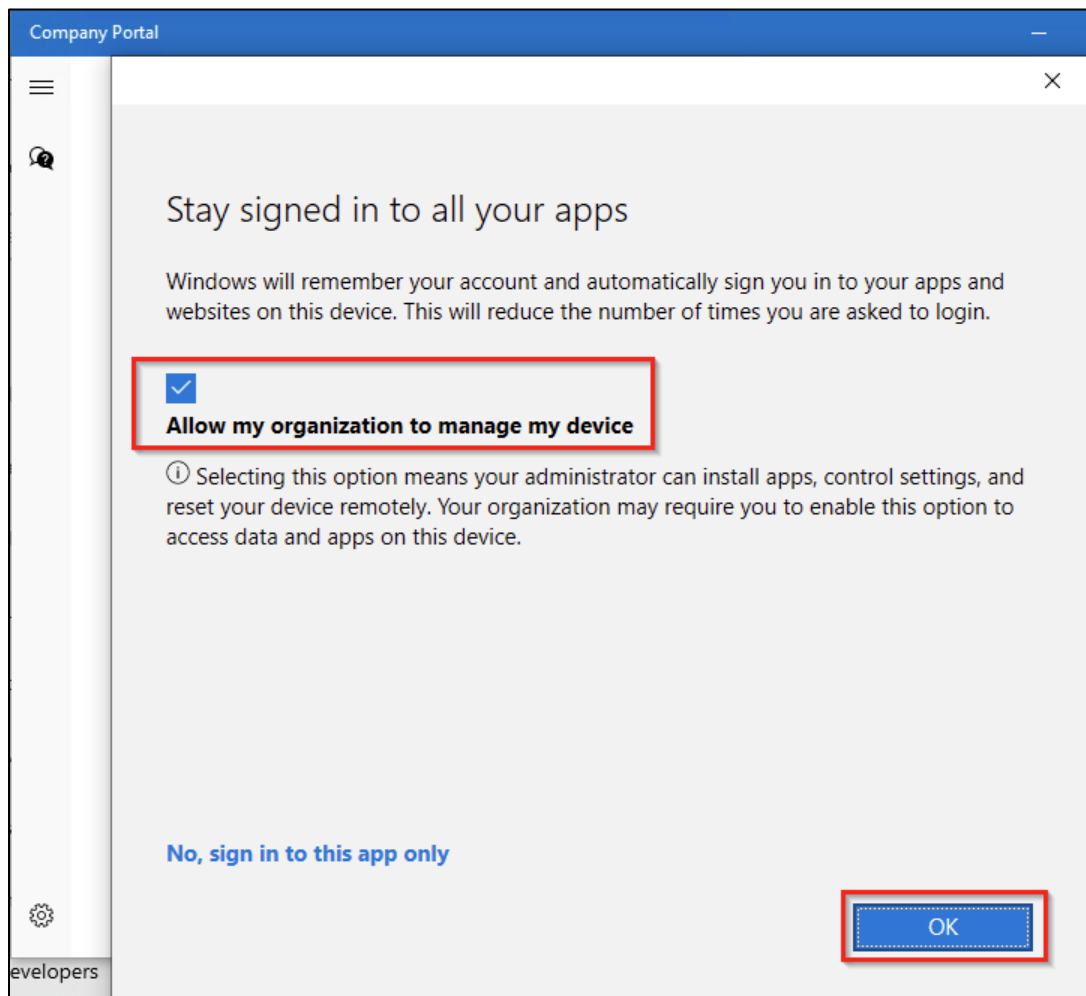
Company Portal

Stay signed in to all your apps

Windows will remember your account and automatically sign you in to your apps and websites on this device. This will reduce the number of times you are asked to login.

Allow my organization to manage my device

ⓘ Selecting this option means your administrator can install apps, control settings, and reset your device remotely. Your organization may require you to enable this option to access data and apps on this device.

No, sign in to this app only

OK

evelopers